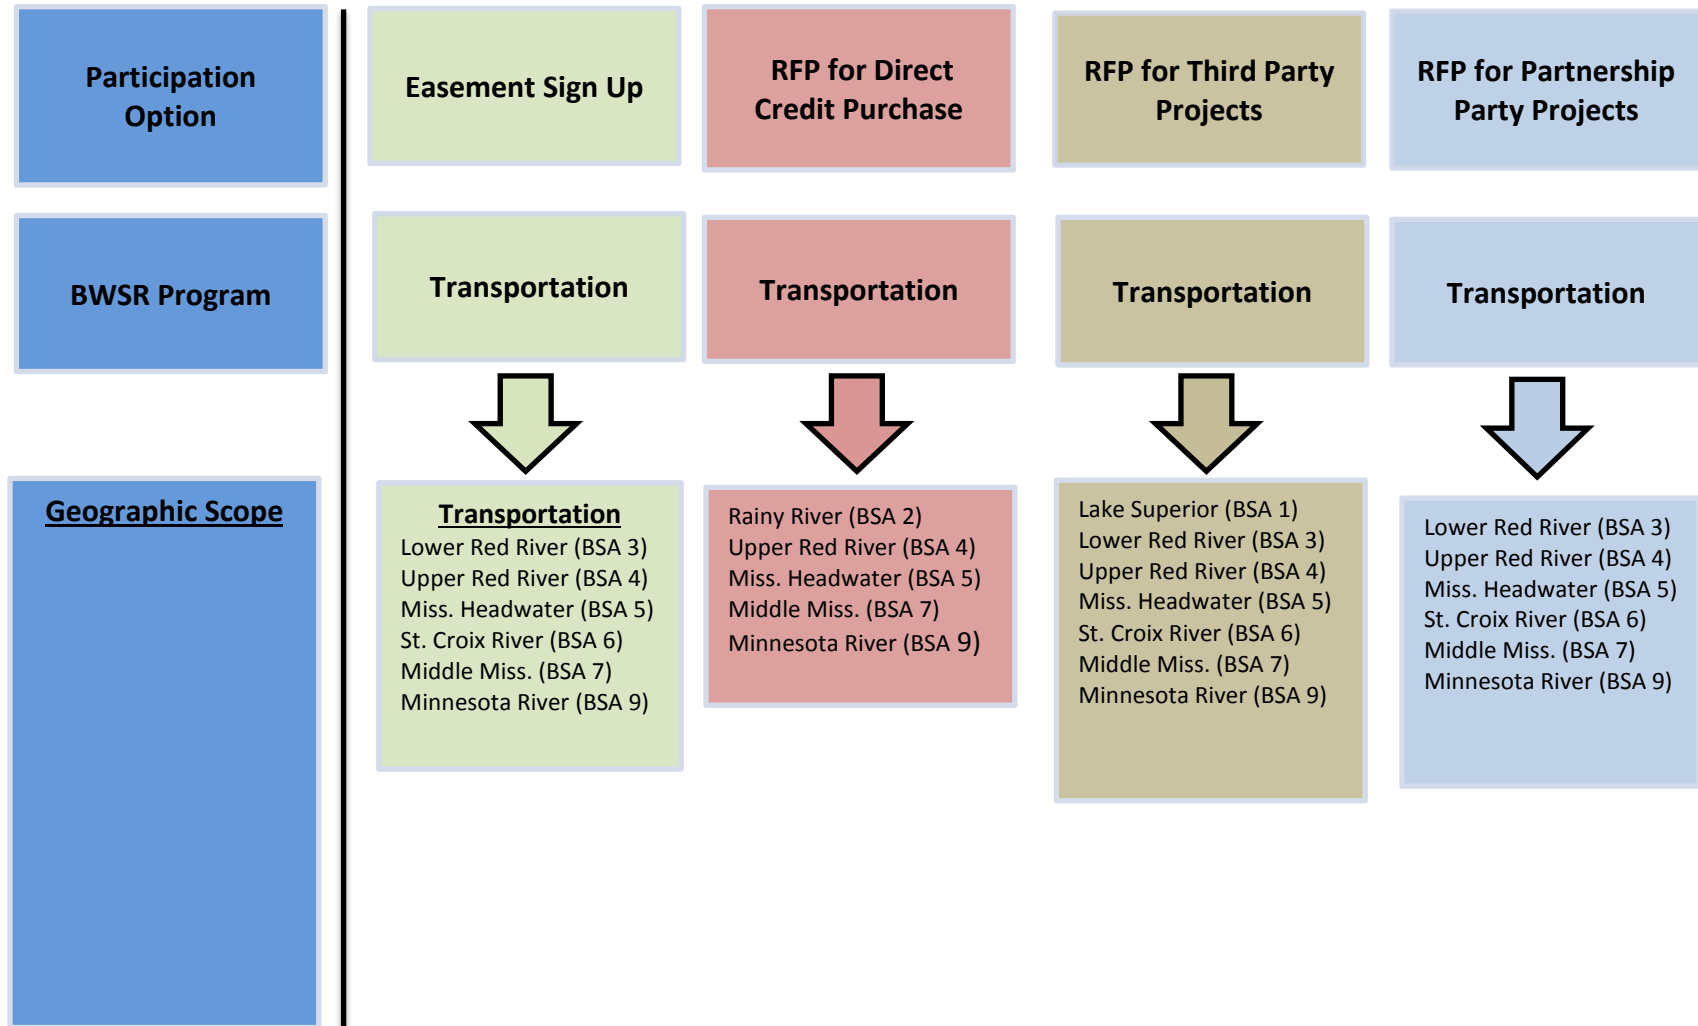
Participation Option

Easement Sign Up

RFP for Direct Credit Purchase

RFP for Third Party Projects

RFP for Partnership Party Projects

BWSR Program

Transportation

Transportation

Transportation

Transportation

Geographic Scope

Transportation
Lower Red River (BSA 3)
Upper Red River (BSA 4)
Miss. Headwater (BSA 5)
St. Croix River (BSA 6)
Middle Miss. (BSA 7)
Minnesota River (BSA 9)

Rainy River (BSA 2)
Upper Red River (BSA 4)
Miss. Headwater (BSA 5)
Middle Miss. (BSA 7)
Minnesota River (BSA 9)

Lake Superior (BSA 1)
Lower Red River (BSA 3)
Upper Red River (BSA 4)
Miss. Headwater (BSA 5)
St. Croix River (BSA 6)
Middle Miss. (BSA 7)
Minnesota River (BSA 9)

Lower Red River (BSA 3)
Upper Red River (BSA 4)
Miss. Headwater (BSA 5)
St. Croix River (BSA 6)
Middle Miss. (BSA 7)
Minnesota River (BSA 9)